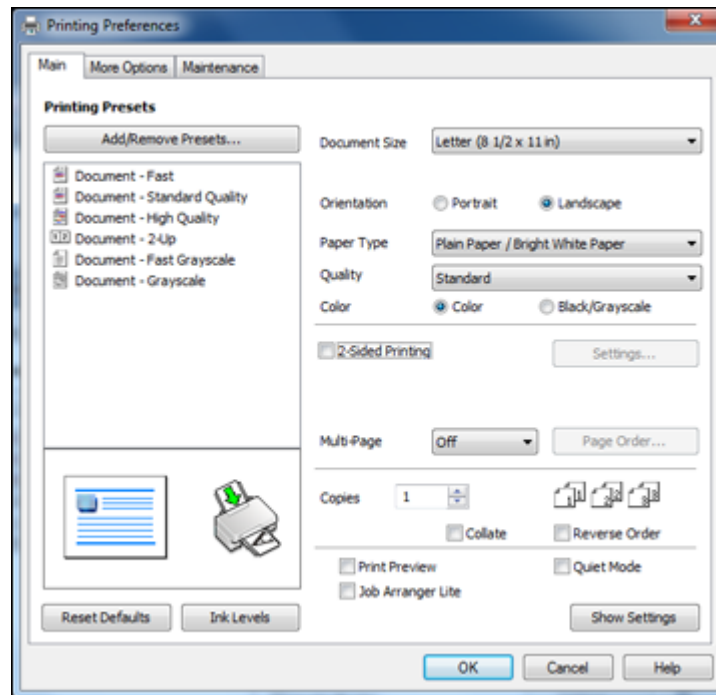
Printing Preferences

Main | More Options | Maintenance

Printing Presets

Add/Remove Presets...

Document - Fast
Document - Standard Quality
Document - High Quality
Document - 2-Up
Document - Fast Grayscale
Document - Grayscale

Document Size | Letter (8 1/2 x 11 in)

Orientation | Portrait | Landscape

Paper Type | Plain Paper / Bright White Paper

Quality | Standard

Color | Color | Black/Grayscale

2-Sided Printing | Settings...

Multi-Page | Off | Page Order...

Copies | 1

Collate | Reverse Order

Print Preview | Quiet Mode

Job Arranger Lite

Reset Defaults | Ink Levels | Show Settings

OK | Cancel | Help